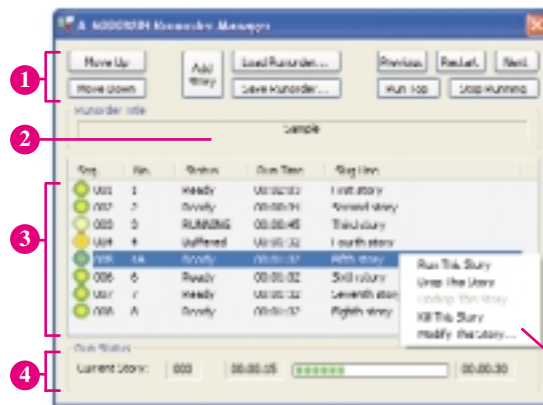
A 6000RUN Rundown Manager

1

Move Up
Move Down
Add Story
Load Rundown...
Save Rundown...
Previous
Restart
Next
Run Top
Stop Running

2

Rundown title
Sample

3

| Seq. | No. | Status | Run Time | Slug Line |
|---|---|---|---|---|
| 001 | 1 | Ready | 00:00:03 | First story |
| 002 | 2 | Ready | 00:00:34 | Second story |
| 003 | 3 | RUNNING | 00:00:45 | Third story |
| 004 | 4 | Buffered | 00:00:32 | Fourth story |
| 005 | 5A | Ready | 00:00:32 | Fifth story |
| 006 | 6 | Ready | 00:00:32 | Sixth story |
| 007 | 7 | Ready | 00:00:32 | Seventh story |
| 008 | 8 | Ready | 00:00:32 | Eighth story |

Run This Story
Drop This Story
Undrop This Story
Kill This Story
Modify this story...

4

Run Status
Current Story: 003 00:00:15 00:00:30